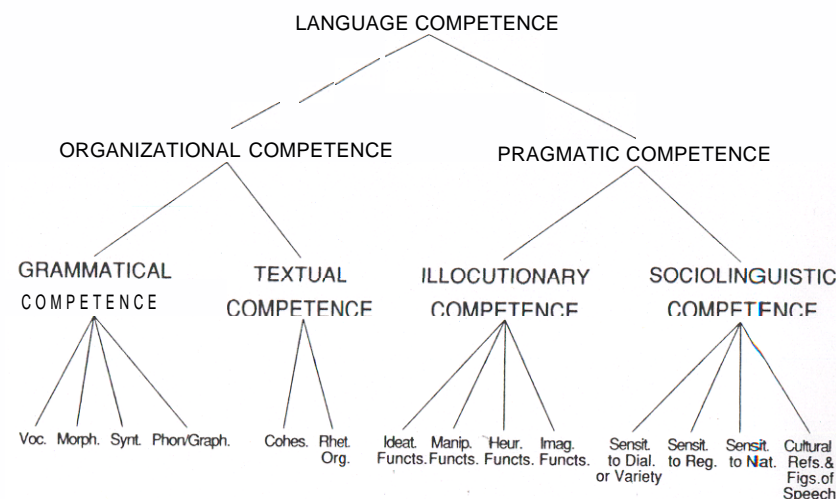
LANGUAGE COMPETENCE

ORGANIZATIONAL COMPETENCE

PRAGMATIC COMPETENCE

GRAMMATICAL COMPETENCE

TEXTUAL COMPETENCE

ILLOCUTIONARY COMPETENCE

SOCIOLINGUISTIC COMPETENCE

Voc.
Morph.
Synt.
Phon/Graph.

Cohes.
Rhet. Org.

Ideat. Functs.
Manip. Functs.
Heur. Functs.
Imag. Functs.

Sensit. to Dial. or Variety
Sensit. to Reg.
Sensit. to Nat.
Cultural Refs.& Figs.of Speech